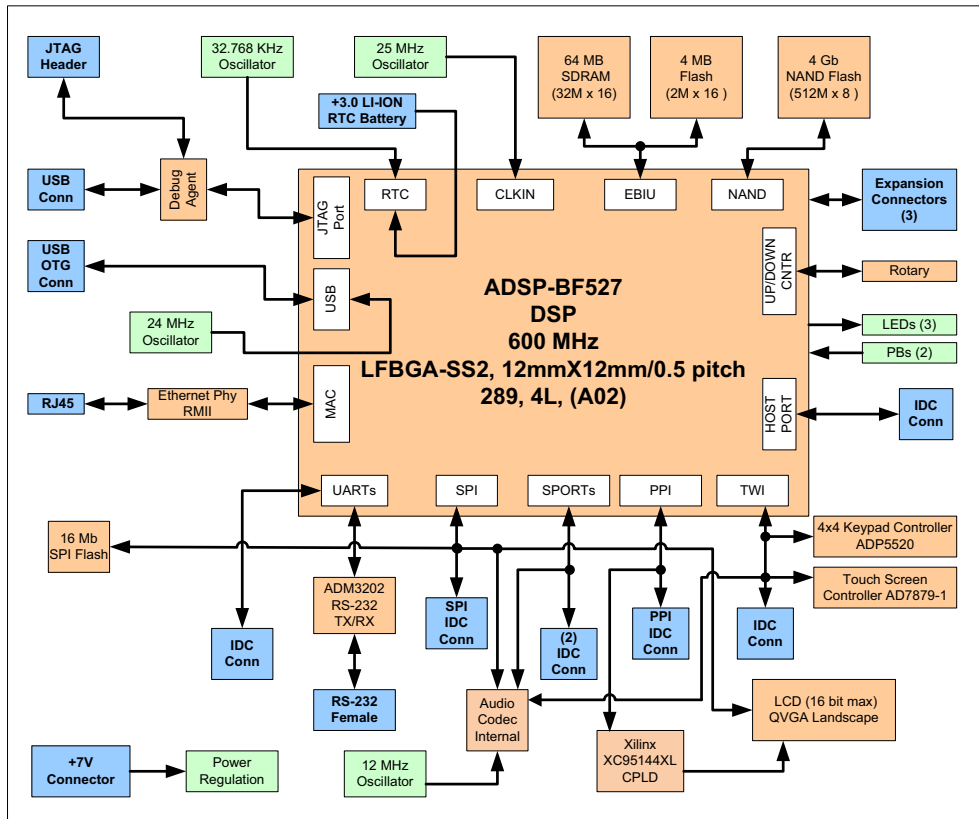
JTAG Header

32.768 KHz Oscillator

25 MHz Oscillator

64 MB SDRAM (32M x 16)

4 MB Flash (2M x 16 )

4 Gb NAND Flash (512M x 8 )

+3.0 LI-ION RTC Battery

USB Conn

Debug Agent

JTAG Port

RTC

CLKIN

EBIU

NAND

Expansion Connectors (3)

USB OTG Conn

USB

UP/DOWN CNTR

Rotary

24 MHz Oscillator

ADSP-BF527 DSP 600 MHz LFBGA-SS2, 12mmX12mm/0.5 pitch 289, 4L, (A02)

LEDs (3)

PBs (2)

RJ45

Ethernet Phy RMII

MAC

HOST PORT

IDC Conn

UARTs

SPI

SPORTs

PPI

TWI

16 Mb SPI Flash

4x4 Keypad Controller ADP5520

Touch Screen Controller AD7879-1

ADM3202 RS-232 TX/RX

SPI IDC Conn

(2) IDC Conn

PPI IDC Conn

IDC Conn

IDC Conn

RS-232 Female

Audio Codec Internal

LCD (16 bit max) QVGA Landscape

Xilinx XC95144XL CPLD

+7V Connector

Power Regulation

12 MHz Oscillator